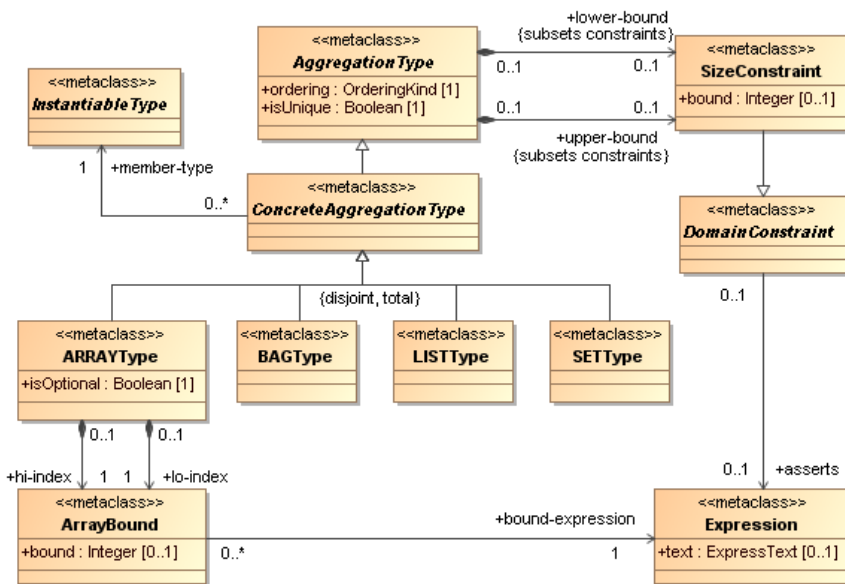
<<metaclass>>
AggregationType
+ordering : OrderingKind [1]
+isUnique : Boolean [1]

+lower-bound
{subsets constraints}
0..1
0..1

<<metaclass>>
SizeConstraint
+bound : Integer [0..1]

0..1
0..1
+upper-bound
{subsets constraints}

<<metaclass>>
InstantiableType

1
+member-type
0..*

<<metaclass>>
ConcreteAggregationType

<<metaclass>>
DomainConstraint

{disjoint, total}

0..1

<<metaclass>>
ARRAYType
+isOptional : Boolean [1]

<<metaclass>>
BAGType

<<metaclass>>
LISTType

<<metaclass>>
SETType

0..1
0..1
+hi-index
1
1
+lo-index

0..1
+asserts

<<metaclass>>
ArrayBound
+bound : Integer [0..1]

0..*
+bound-expression
1

<<metaclass>>
Expression
+text : ExpressText [0..1]